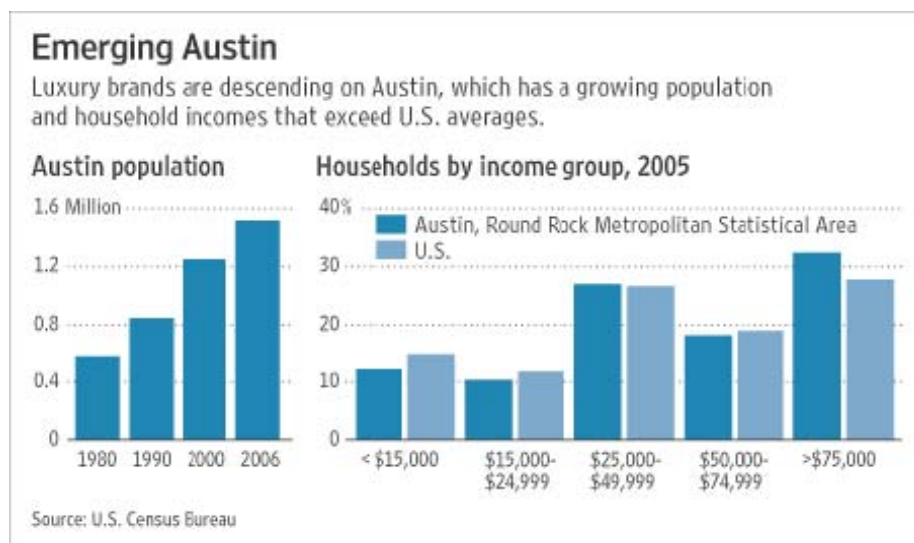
Emerging Austin

Luxury brands are descending on Austin, which has a growing population and household incomes that exceed U.S. averages.

Austin population

1.6 Million
1.2
0.8
0.4
0

1980 1990 2000 2006

Households by income group, 2005

40%
30
20
10
0

Austin, Round Rock Metropolitan Statistical Area
U.S.

< \$15,000
\$15,000-\$24,999
\$25,000-\$49,999
\$50,000-\$74,999
>\$75,000

Source: U.S. Census Bureau